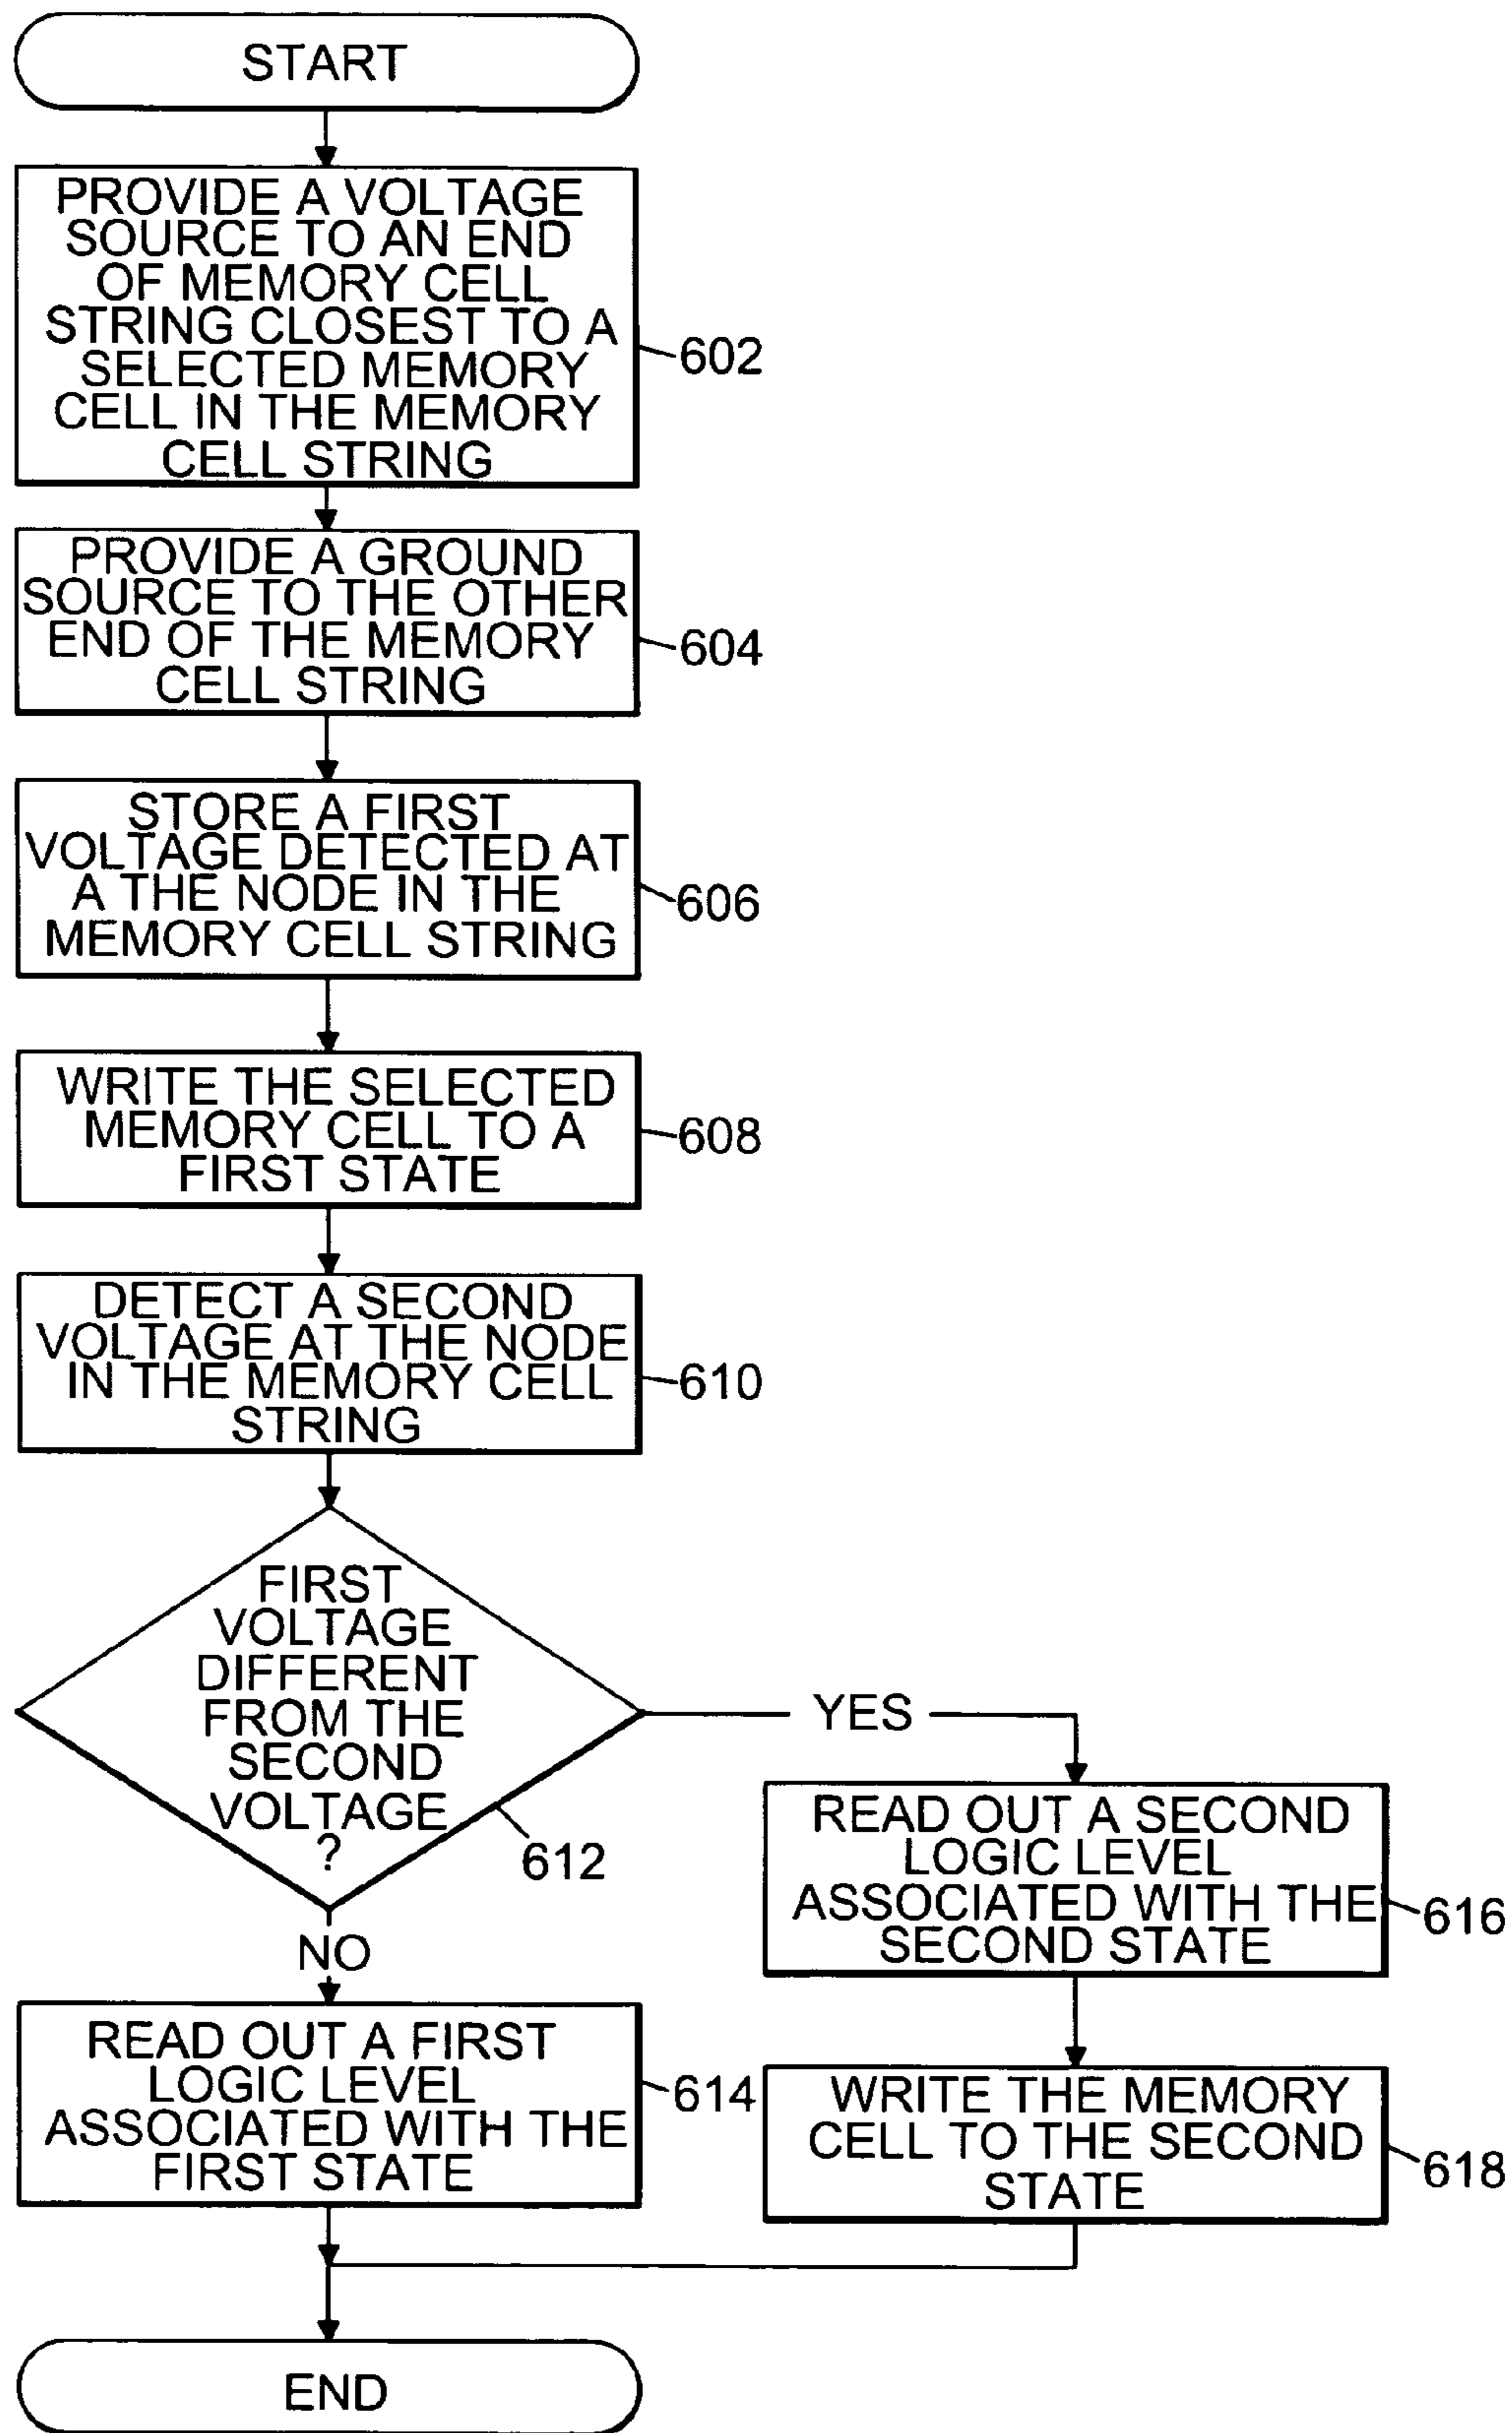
START

PROVIDE A VOLTAGE SOURCE TO AN END OF MEMORY CELL STRING CLOSEST TO A SELECTED MEMORY CELL IN THE MEMORY CELL STRING

602

PROVIDE A GROUND SOURCE TO THE OTHER END OF THE MEMORY CELL STRING

604

STORE A FIRST VOLTAGE DETECTED AT A THE NODE IN THE MEMORY CELL STRING

606

WRITE THE SELECTED MEMORY CELL TO A FIRST STATE

608

DETECT A SECOND VOLTAGE AT THE NODE IN THE MEMORY CELL STRING

610

FIRST VOLTAGE DIFFERENT FROM THE SECOND VOLTAGE ?

612

YES

READ OUT A SECOND LOGIC LEVEL ASSOCIATED WITH THE SECOND STATE

616

NO

READ OUT A FIRST LOGIC LEVEL ASSOCIATED WITH THE FIRST STATE

614

WRITE THE MEMORY CELL TO THE SECOND STATE

618

END